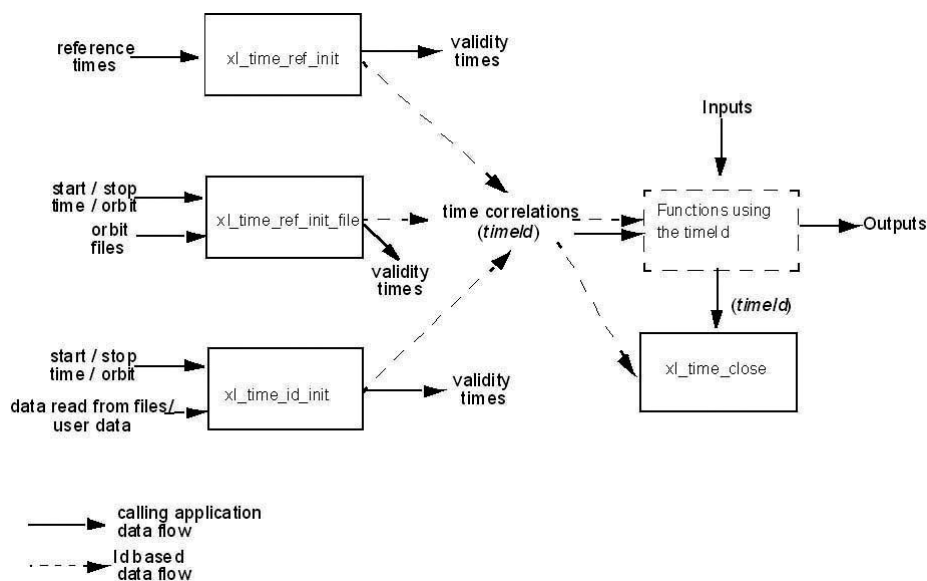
reference times

xl_time_ref_init

validity times

Inputs

start / stop time / orbit

orbit files

xl_time_ref_init_file

validity times

time correlations (*timeId*)

Functions using the timeId

Outputs

(*timeId*)

start / stop time / orbit

data read from files/ user data

xl_time_id_init

validity times

xl_time_close

calling application data flow

Id based data flow